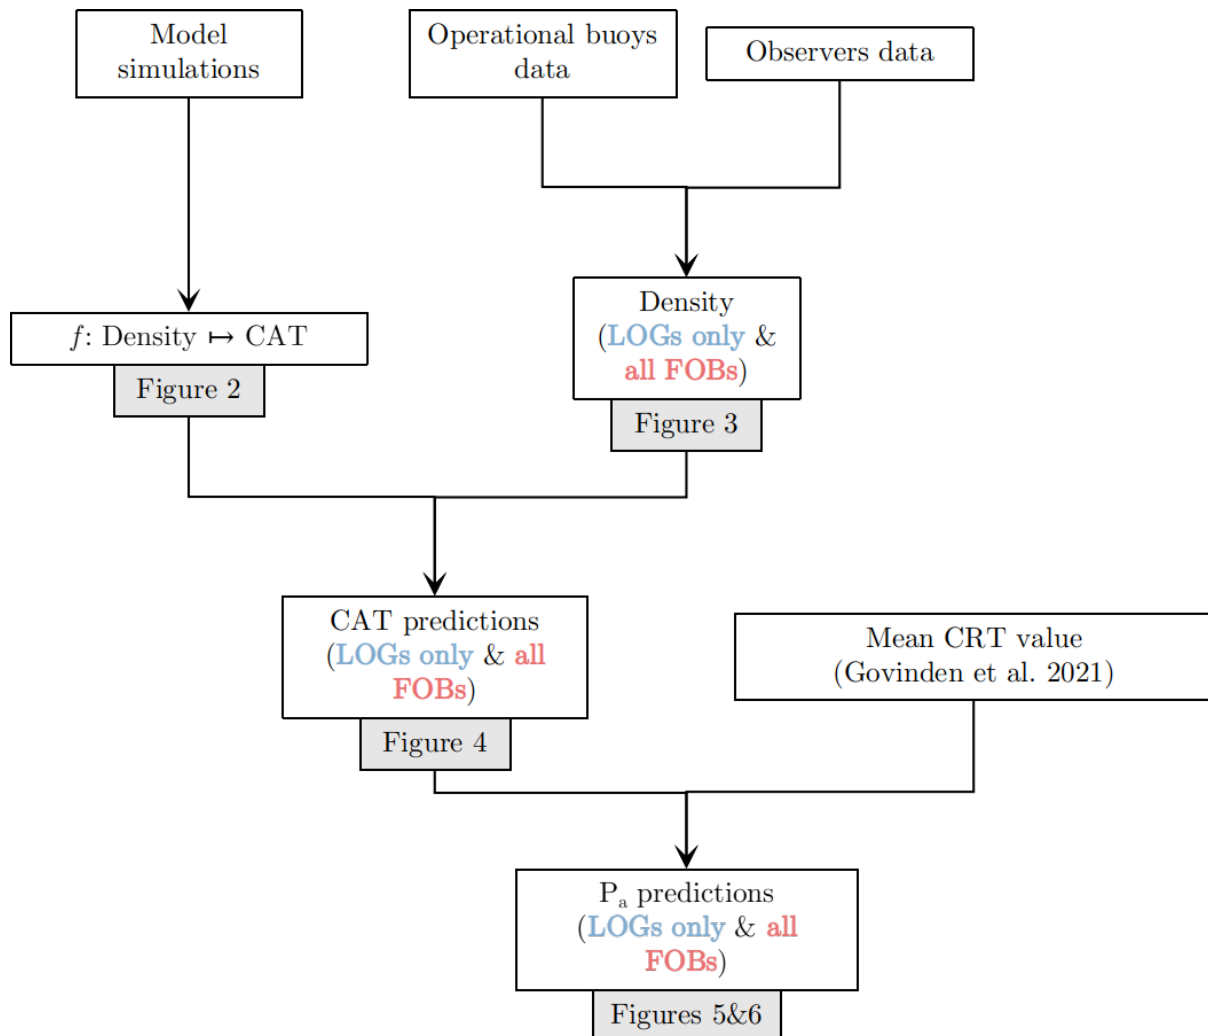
Model simulations

Operational buoys data

Observers data

$f$: Density $\mapsto$ CAT

Figure 2

Density (LOGs only & all FOBs)

Figure 3

CAT predictions (LOGs only & all FOBs)

Figure 4

Mean CRT value (Govinden et al. 2021)

$P_a$ predictions (LOGs only & all FOBs)

Figures 5&6